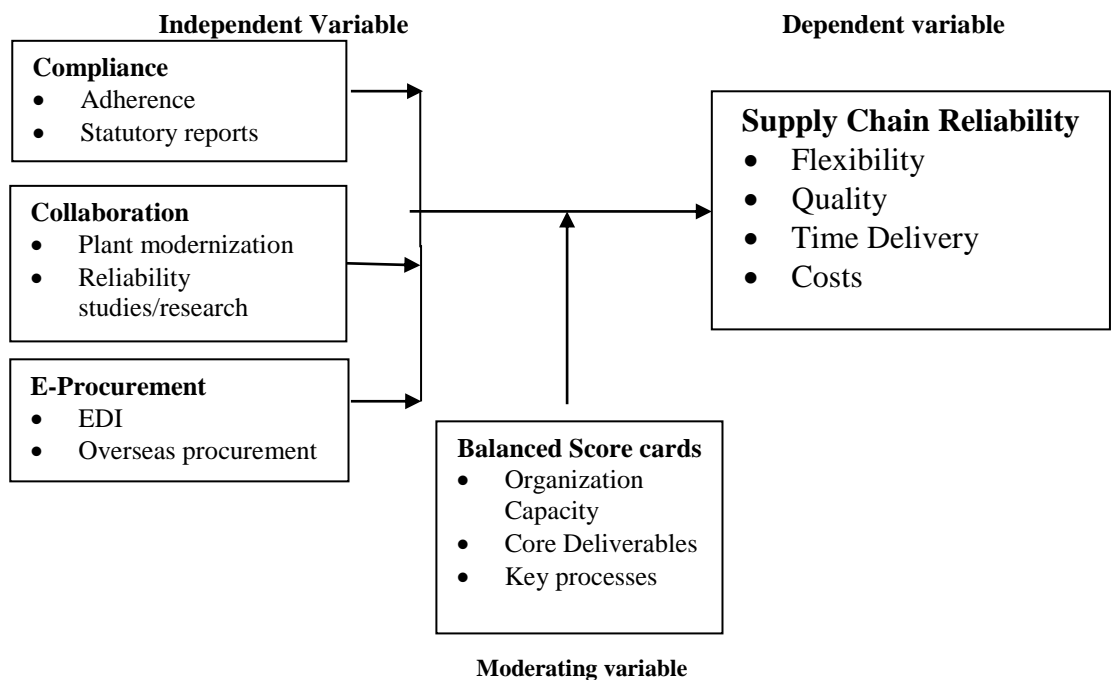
Independent Variable

Dependent variable

Compliance
- Adherence
- Statutory reports

Collaboration
- Plant modernization
- Reliability studies/research

E-Procurement
- EDI
- Overseas procurement

Supply Chain Reliability
- Flexibility
- Quality
- Time Delivery
- Costs

Balanced Score cards
- Organization Capacity
- Core Deliverables
- Key processes

Moderating variable